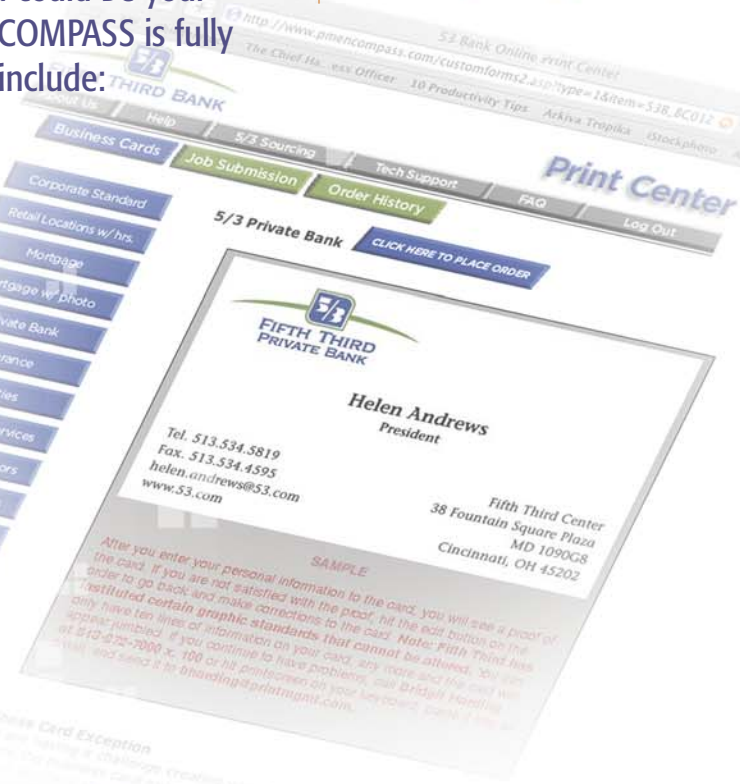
COMPASS is fully
include:

http://www.pmencompass.com/customforms2.asp?type=1&item=538_BC012

53 Bank Online Print Center

The Chief Ha... ess Officer   10 Productivity Tips   Arkiva Tropika   iStockphoto

THIRD BANK

About Us   Help

Business Cards   5/3 Sourcing   Tech Support

Job Submission   Order History   FAQ   Log Out

Print Center

Corporate Standard
Retail Locations w/ hrs.
Mortgage
Mortgage w/ photo
Private Bank
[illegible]rance
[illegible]ies
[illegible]rvices
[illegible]ors

5/3 Private Bank   CLICK HERE TO PLACE ORDER

FIFTH THIRD
PRIVATE BANK

Helen Andrews
President

Tel. 513.534.5819
Fax. 513.534.4595
helen.andrews@53.com
www.53.com

Fifth Third Center
38 Fountain Square Plaza
MD 1090G8
Cincinnati, OH 45202

SAMPLE

After you enter your personal information to the card, you will see a proof of the card. If you are not satisfied with the proof, hit the edit button on the order to go back and make corrections to the card. Note: Fifth Third has instituted certain graphic standards that cannot be altered. You can only have ten lines of information on your card, any more and the card will appear jumbled. If you continue to have problems, call Bridget Hamilton at 513-672-7000 x. 100 or hit printscreen on your keyboard, paste it into an email, and send it to branding@printmgmt.com.

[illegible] Card Exception
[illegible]